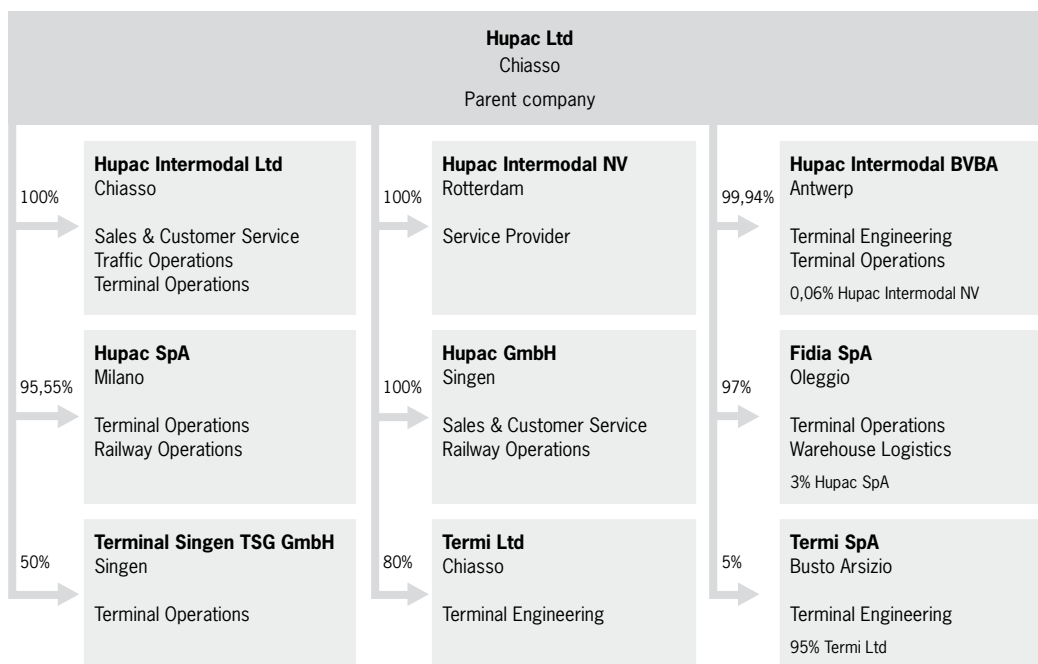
**Hupac Ltd**
Chiasso

Parent company

100%

**Hupac Intermodal Ltd**
Chiasso

Sales & Customer Service
Traffic Operations
Terminal Operations

95,55%

**Hupac SpA**
Milano

Terminal Operations
Railway Operations

50%

**Terminal Singen TSG GmbH**
Singen

Terminal Operations

100%

**Hupac Intermodal NV**
Rotterdam

Service Provider

100%

**Hupac GmbH**
Singen

Sales & Customer Service
Railway Operations

80%

**Termi Ltd**
Chiasso

Terminal Engineering

99,94%

**Hupac Intermodal BVBA**
Antwerp

Terminal Engineering
Terminal Operations

0,06% Hupac Intermodal NV

97%

**Fidia SpA**
Oleggio

Terminal Operations
Warehouse Logistics

3% Hupac SpA

5%

**Termi SpA**
Busto Arsizio

Terminal Engineering

95% Termi Ltd